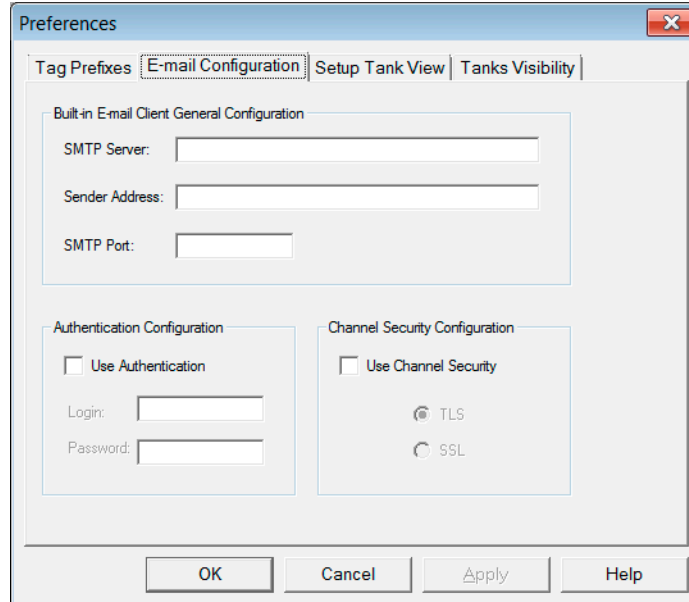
Preferences

Tag Prefixes | E-mail Configuration | Setup Tank View | Tanks Visibility

Built-in E-mail Client General Configuration

SMTP Server:

Sender Address:

SMTP Port:

Authentication Configuration

Use Authentication

Login:

Password:

Channel Security Configuration

Use Channel Security

TLS

SSL

OK

Cancel

Apply

Help